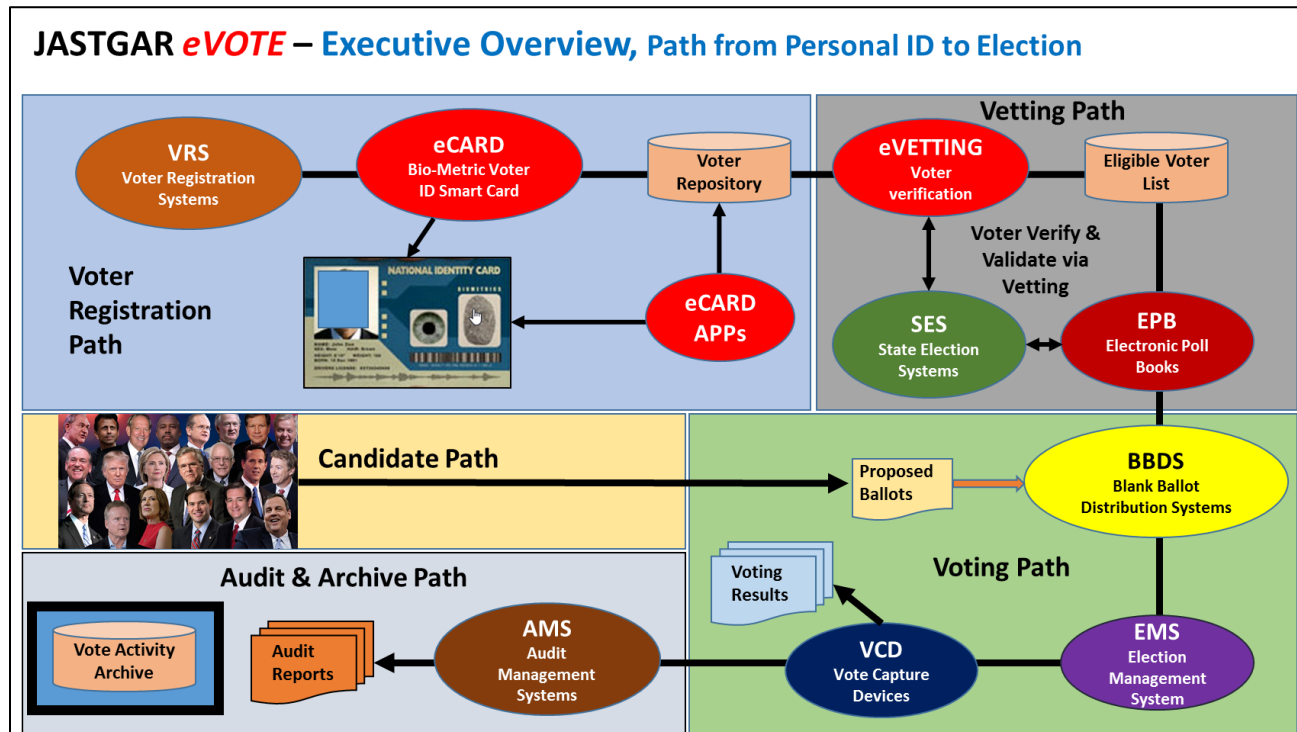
JASTGAR eVOTE – Executive Overview, Path from Personal ID to Election

VRS
Voter Registration Systems

eCARD
Bio-Metric Voter ID Smart Card

Voter Repository

Vetting Path

eVETTING
Voter verification

Eligible Voter List

Voter Registration Path

NATIONAL IDENTITY CARD
BIOMETRICS

eCARD APPs

Voter Verify & Validate via Vetting

SES
State Election Systems

EPB
Electronic Poll Books

Candidate Path

Proposed Ballots

BBDS
Blank Ballot Distribution Systems

Voting Results

Voting Path

Audit & Archive Path

Vote Activity Archive

Audit Reports

AMS
Audit Management Systems

VCD
Vote Capture Devices

EMS
Election Management System